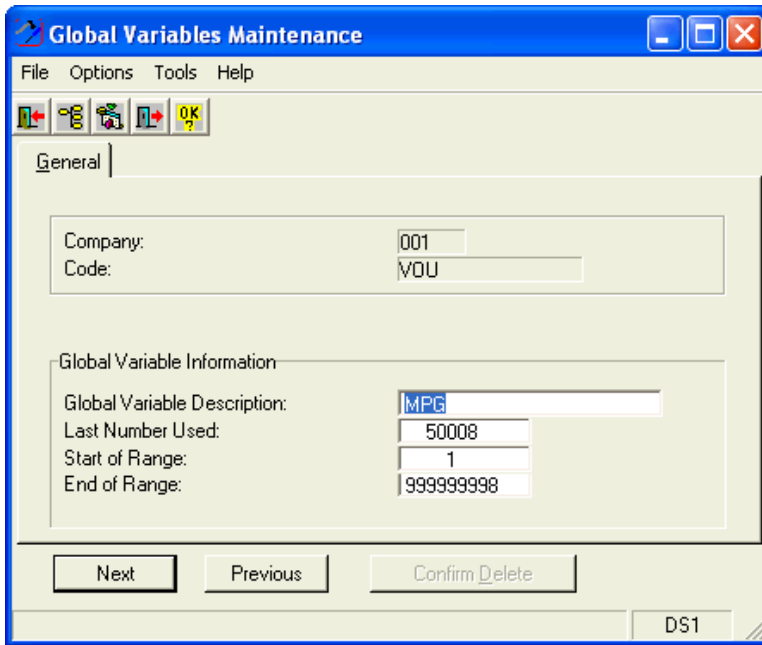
Global Variables Maintenance

File Options Tools Help

OK ?

General

Company: 001
Code: VOU

Global Variable Information

Global Variable Description: MPG
Last Number Used: 50008
Start of Range: 1
End of Range: 999999998

Next
Previous
Confirm Delete

DS1